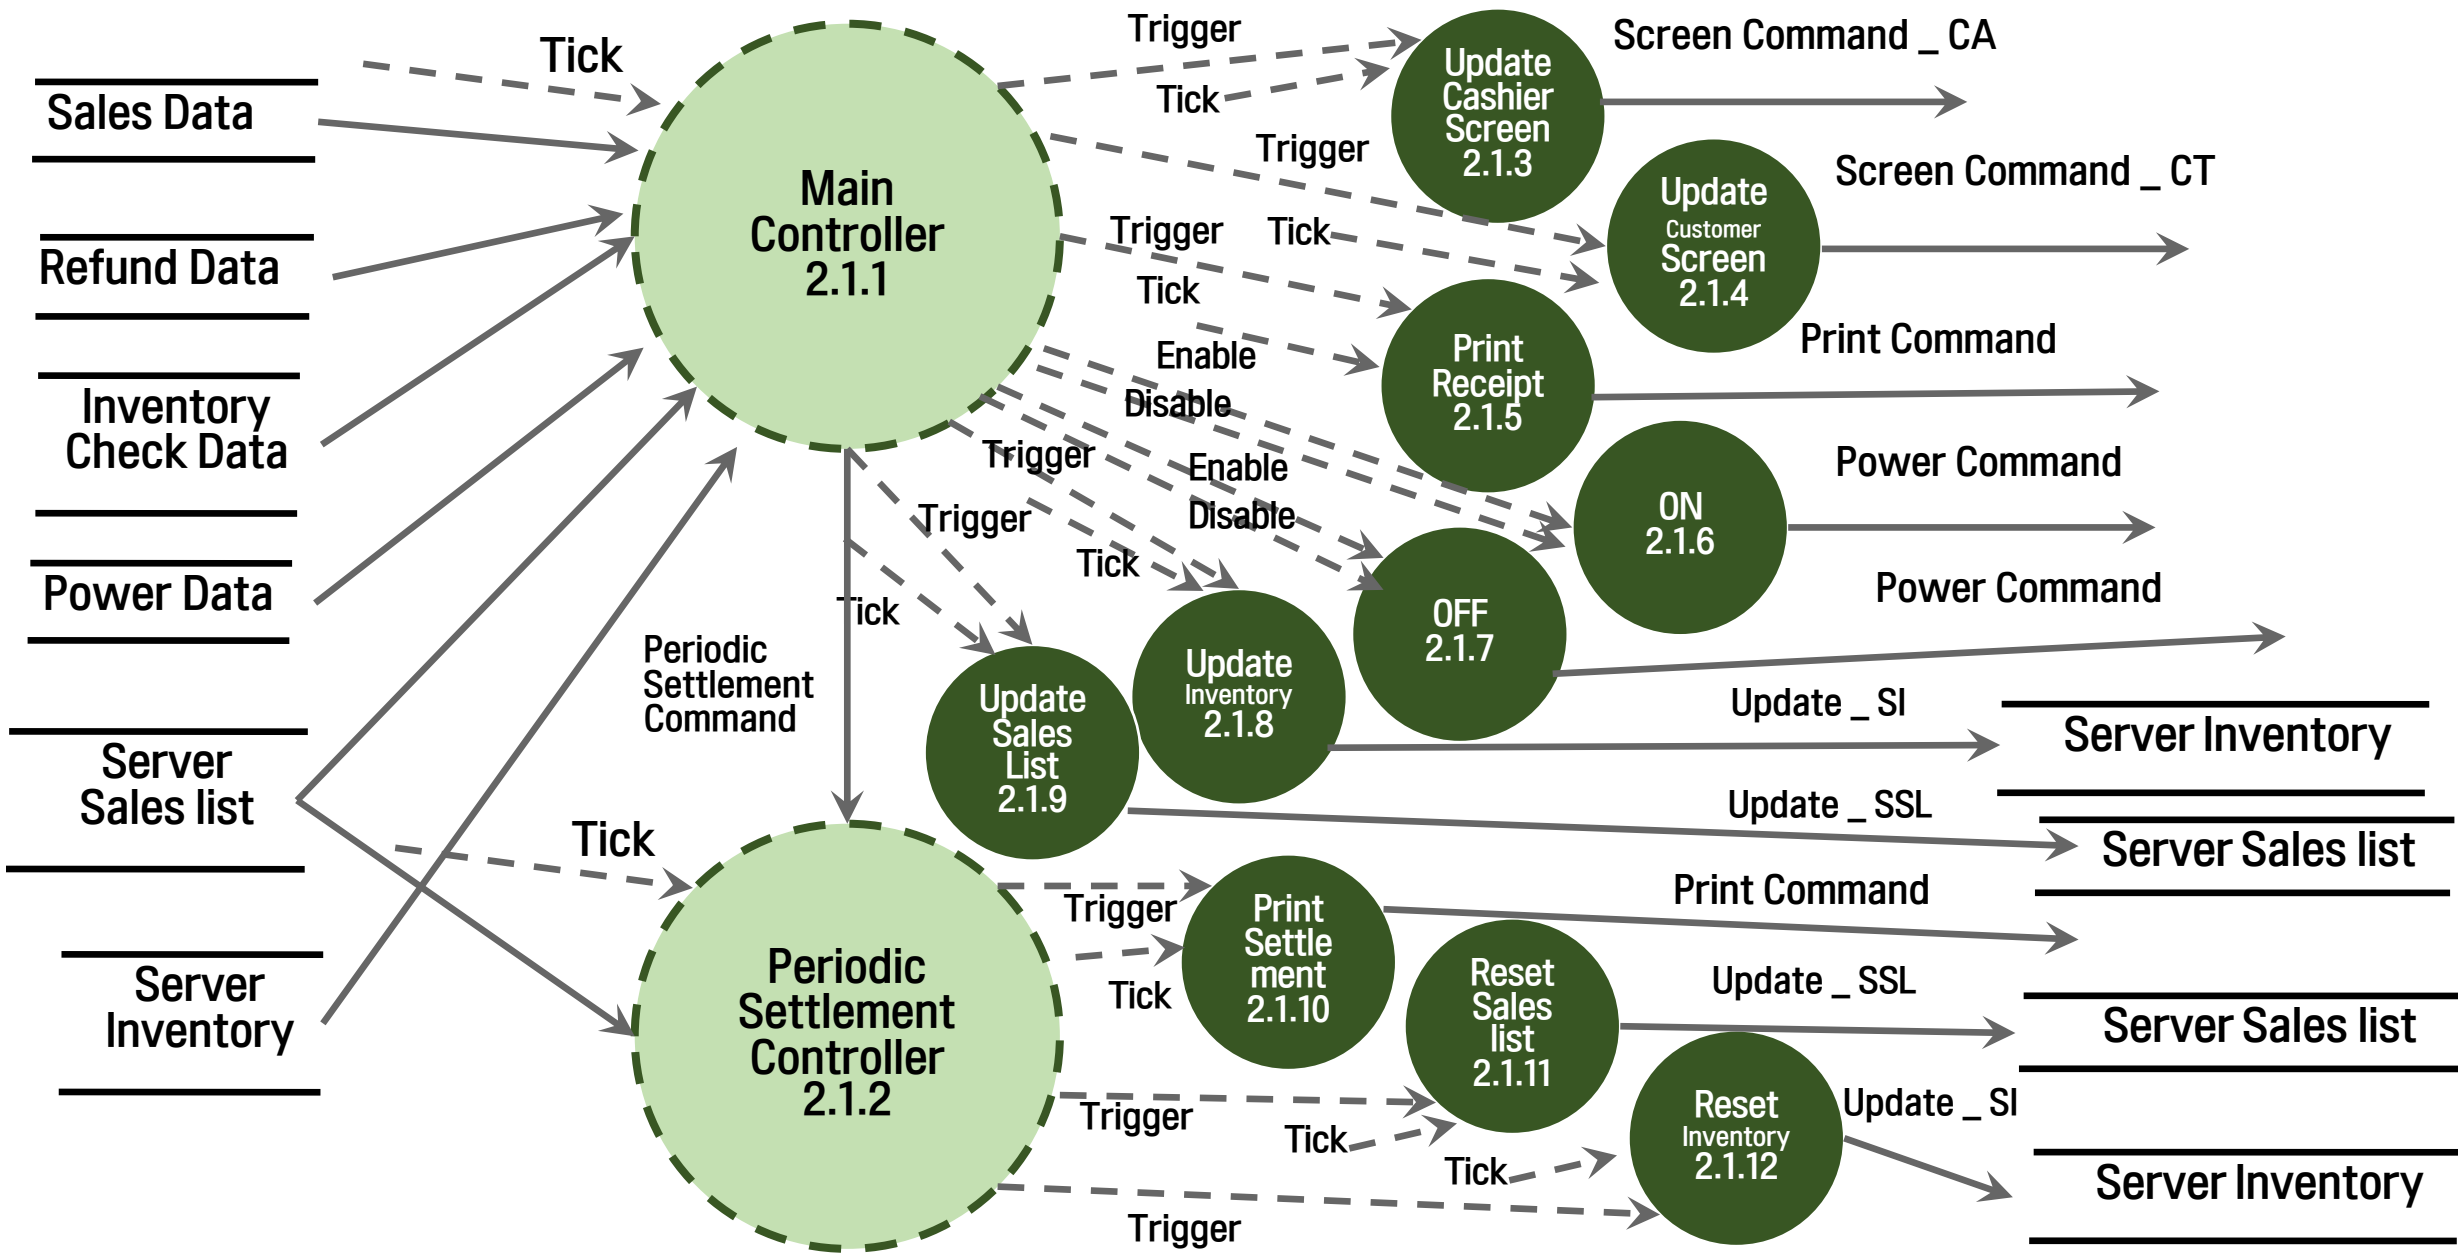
Tick

Sales Data

Refund Data

Inventory Check Data

Power Data

Server Sales list

Server Inventory

Main Controller 2.1.1

Trigger

Tick

Trigger

Trigger

Tick

Tick

Enable

Disable

Trigger

Enable

Disable

Trigger

Tick

Tick

Update Cashier Screen 2.1.3

Screen Command _ CA

Update Customer Screen 2.1.4

Screen Command _ CT

Print Receipt 2.1.5

Print Command

ON 2.1.6

Power Command

OFF 2.1.7

Power Command

Update Inventory 2.1.8

Update Sales List 2.1.9

Update _ SI

Server Inventory

Update _ SSL

Server Sales list

Periodic Settlement Command

Tick

Periodic Settlement Controller 2.1.2

Trigger

Tick

Print Settle ment 2.1.10

Print Command

Reset Sales list 2.1.11

Update _ SSL

Server Sales list

Trigger

Tick

Tick

Reset Inventory 2.1.12

Update _ SI

Server Inventory

Trigger